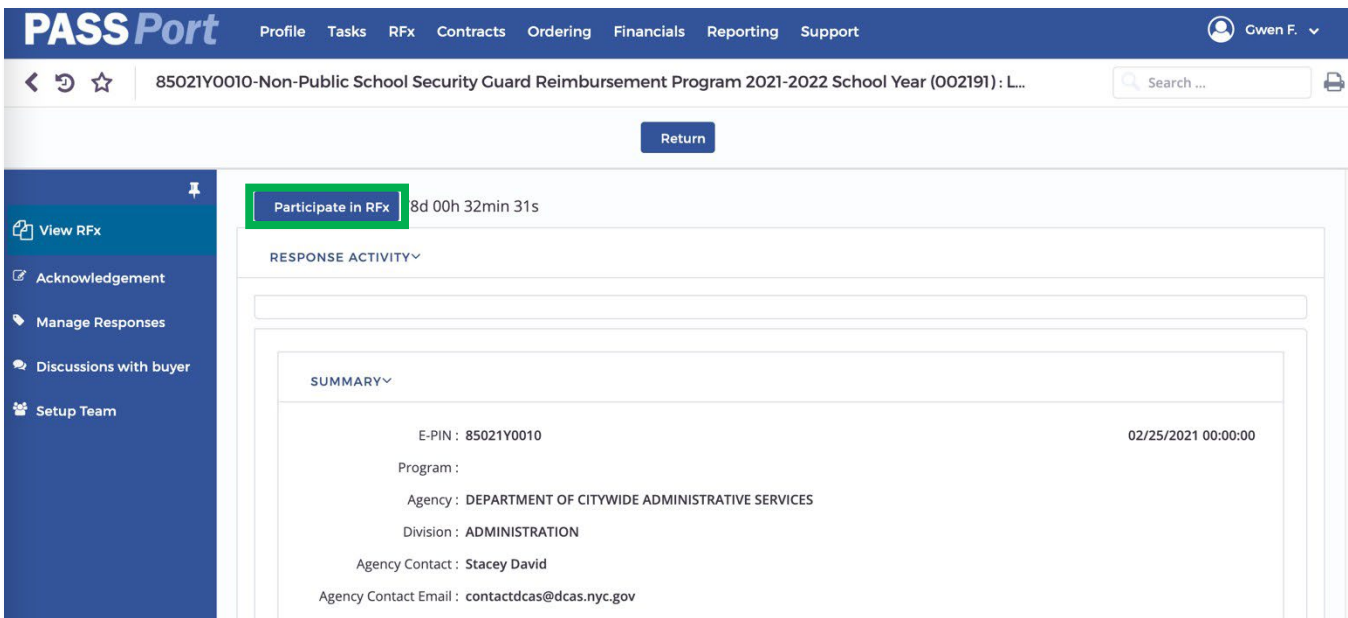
PASSPort Profile Tasks RFx Contracts Ordering Financials Reporting Support Gwen F.

85021Y0010-Non-Public School Security Guard Reimbursement Program 2021-2022 School Year (002191) : L...

Search ...

Return

View RFx
Acknowledgement
Manage Responses
Discussions with buyer
Setup Team

Participate in RFx 8d 00h 32min 31s

RESPONSE ACTIVITY

SUMMARY

E-PIN : 85021Y0010 02/25/2021 00:00:00

Program :

Agency : DEPARTMENT OF CITYWIDE ADMINISTRATIVE SERVICES

Division : ADMINISTRATION

Agency Contact : Stacey David

Agency Contact Email : contactdcas@dcas.nyc.gov